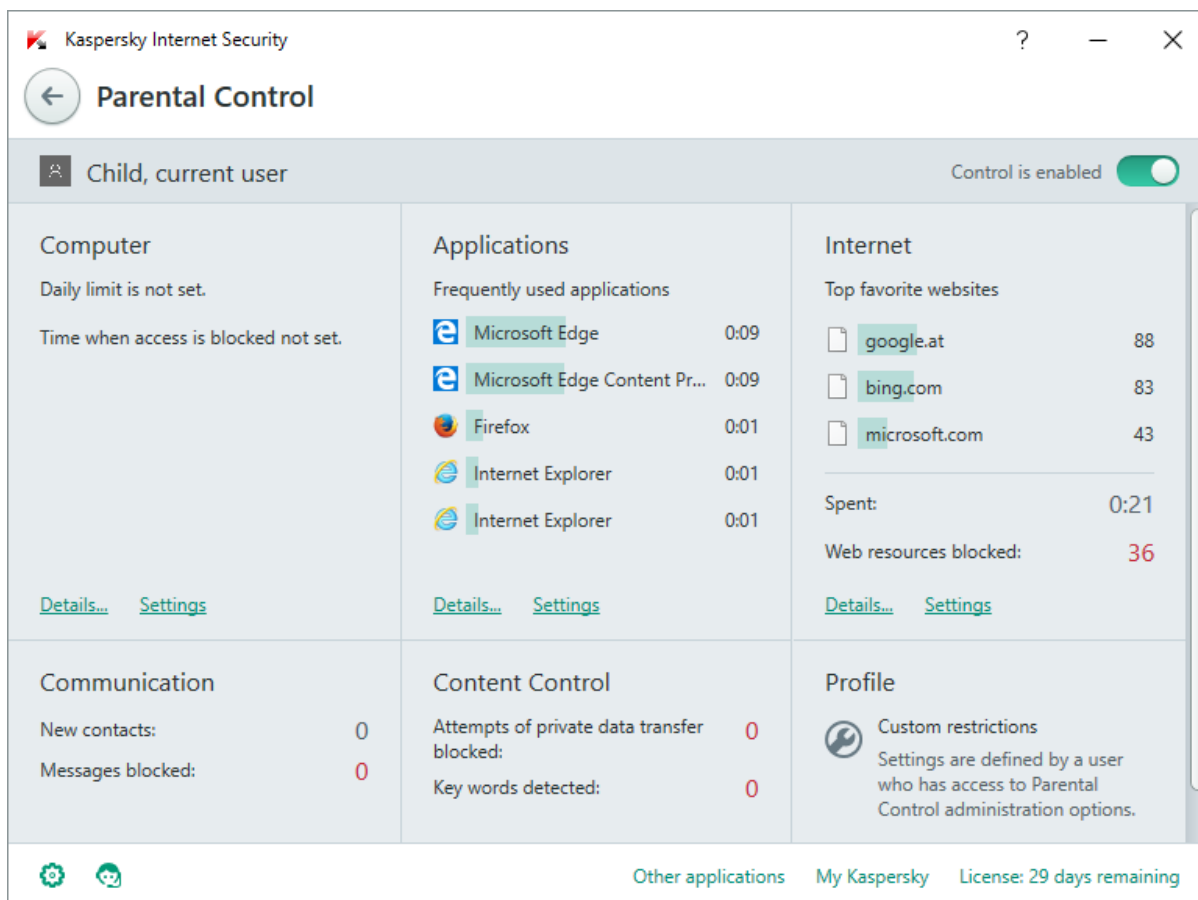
Kaspersky Internet Security

?

Parental Control

Child, current user

Control is enabled

Computer

Daily limit is not set.

Time when access is blocked not set.

Details... Settings

Applications

Frequently used applications

| | |
|---|---|
| Microsoft Edge | 0:09 |
| Microsoft Edge Content Pr... | 0:09 |
| Firefox | 0:01 |
| Internet Explorer | 0:01 |
| Internet Explorer | 0:01 |

Details... Settings

Internet

Top favorite websites

| | |
|---|---|
| google.at | 88 |
| bing.com | 83 |
| microsoft.com | 43 |

Spent: 0:21

Web resources blocked: 36

Details... Settings

Communication

New contacts: 0

Messages blocked: 0

Content Control

Attempts of private data transfer blocked: 0

Key words detected: 0

Profile

Custom restrictions

Settings are defined by a user who has access to Parental Control administration options.

Other applications My Kaspersky License: 29 days remaining